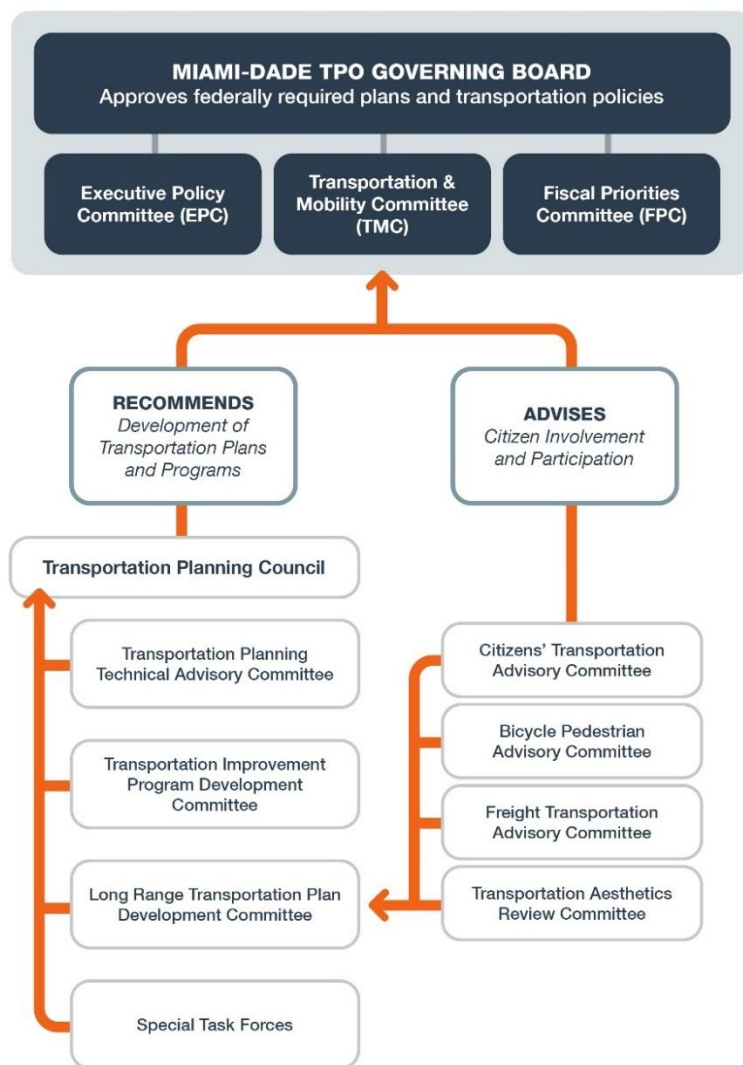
MIAMI-DADE TPO GOVERNING BOARD
Approves federally required plans and transportation policies

Executive Policy Committee (EPC)

Transportation & Mobility Committee (TMC)

Fiscal Priorities Committee (FPC)

RECOMMENDS
Development of Transportation Plans and Programs

ADVISES
Citizen Involvement and Participation

Transportation Planning Council

Transportation Planning Technical Advisory Committee

Transportation Improvement Program Development Committee

Long Range Transportation Plan Development Committee

Special Task Forces

Citizens' Transportation Advisory Committee

Bicycle Pedestrian Advisory Committee

Freight Transportation Advisory Committee

Transportation Aesthetics Review Committee